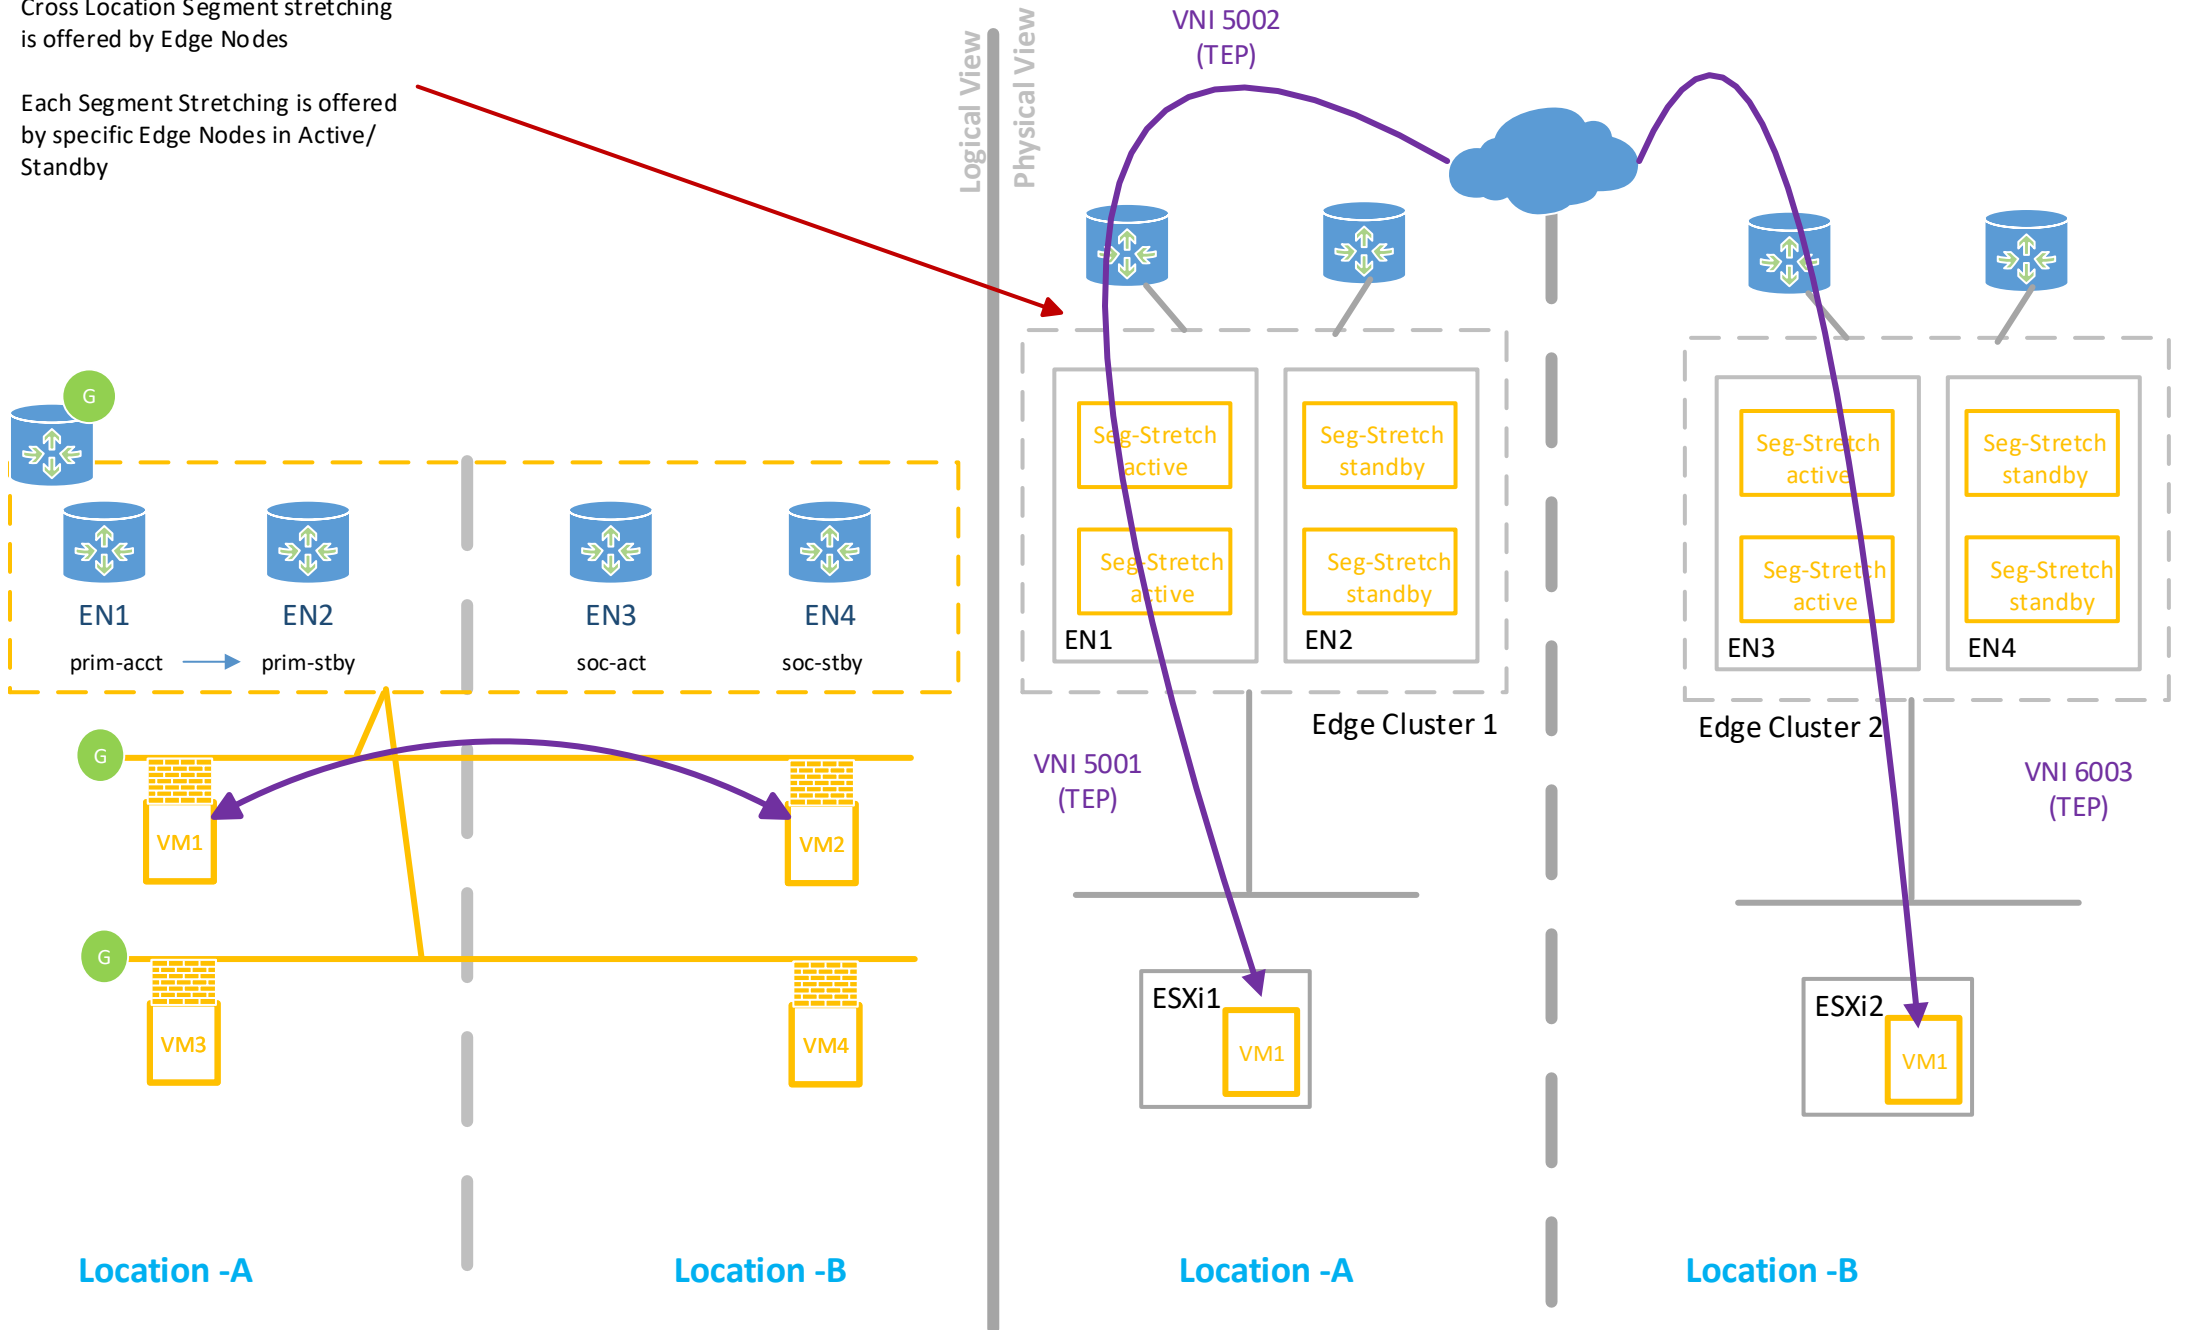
Cross Location Segment stretching is offered by Edge Nodes

Each Segment Stretching is offered by specific Edge Nodes in Active/ Standby

Logical View

Physical View

VNI 5002 (TEP)

G

EN1

EN2

EN3

EN4

prim-acct

prim-stby

soc-act

soc-stby

G

VM1

VM2

G

VM3

VM4

Seg-Stretch active

Seg-Stretch active

EN1

Seg-Stretch standby

Seg-Stretch standby

EN2

Edge Cluster 1

Seg-Stretch active

Seg-Stretch active

EN3

Seg-Stretch standby

Seg-Stretch standby

EN4

Edge Cluster 2

VNI 5001 (TEP)

VNI 6003 (TEP)

ESXi1

VM1

ESXi2

VM1

Location -A

Location -B

Location -A

Location -B